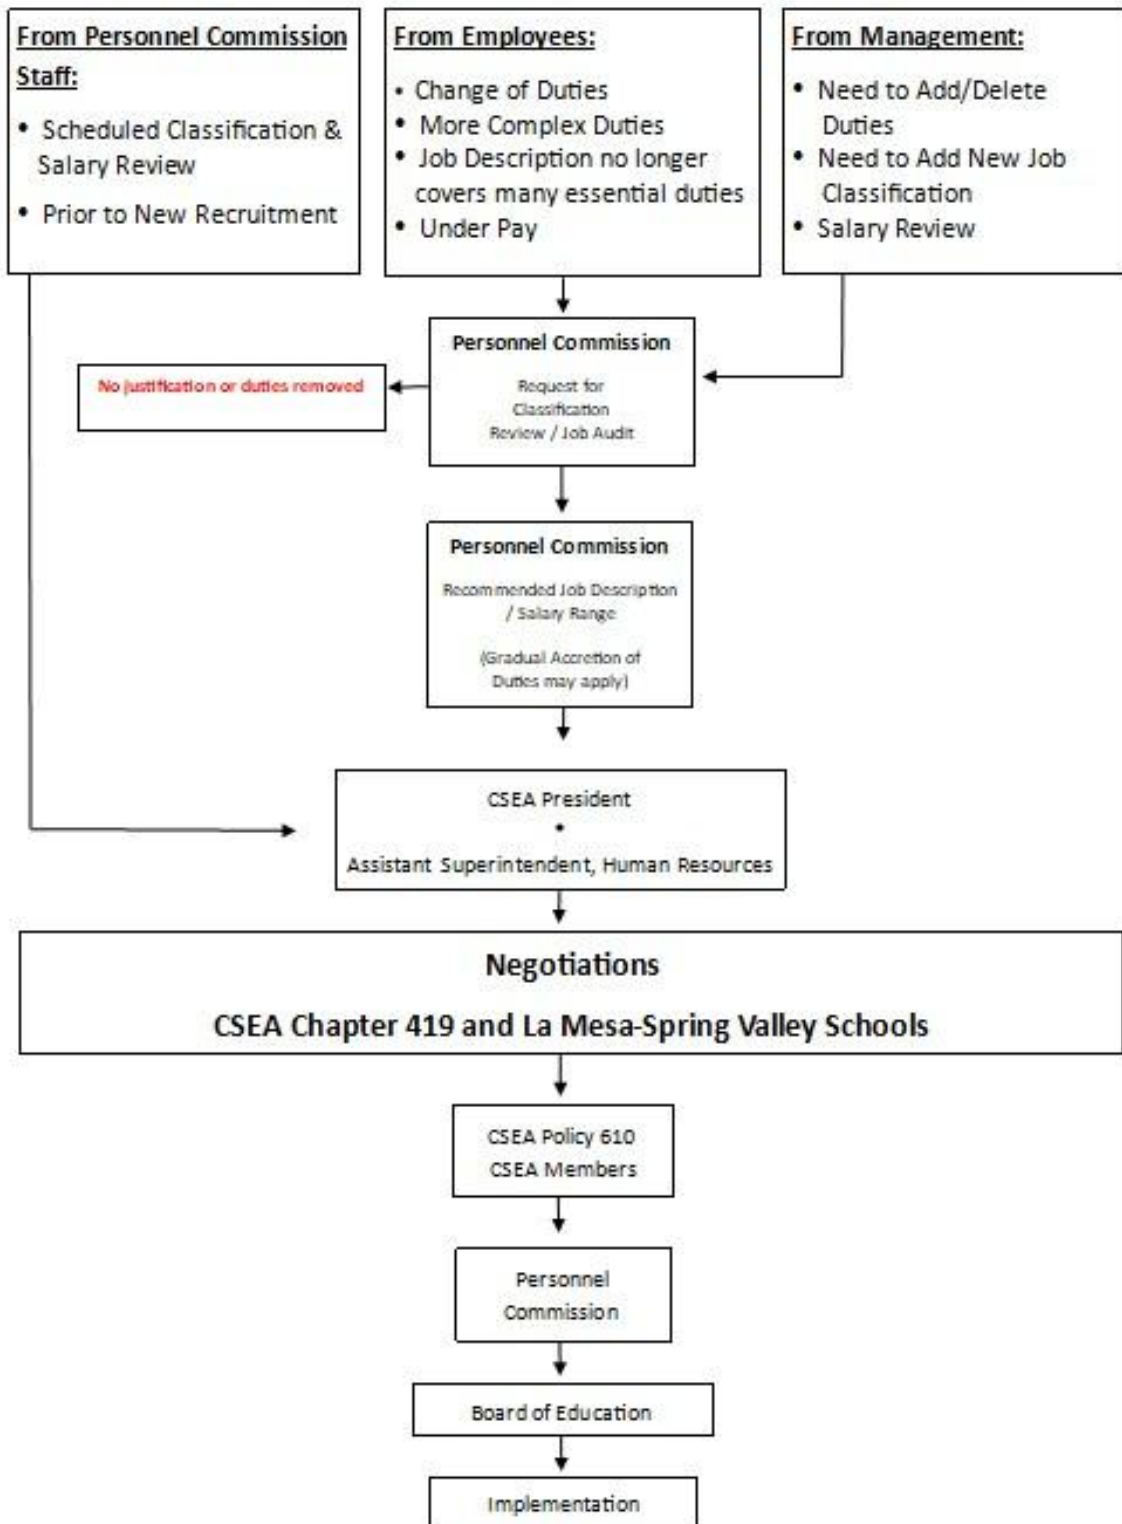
From Personnel Commission Staff:

- Scheduled Classification & Salary Review
- Prior to New Recruitment

From Employees:

- Change of Duties
- More Complex Duties
- Job Description no longer covers many essential duties
- Under Pay

From Management:

- Need to Add/Delete Duties
- Need to Add New Job Classification
- Salary Review

Personnel Commission

Request for Classification Review / Job Audit

No justification or duties removed

Personnel Commission

Recommended Job Description / Salary Range

(Gradual Accretion of Duties may apply)

CSEA President
•
Assistant Superintendent, Human Resources

Negotiations

CSEA Chapter 419 and La Mesa-Spring Valley Schools

CSEA Policy 610
CSEA Members

Personnel Commission

Board of Education

Implementation